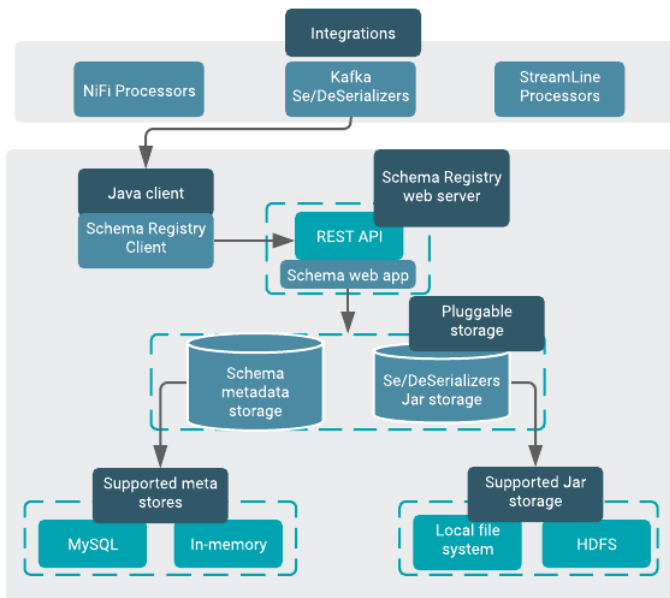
Integrations

NiFi Processors

Kafka Se/DeSerializers

StreamLine Processors

Java client

Schema Registry Client

Schema Registry web server

REST API

Schema web app

Pluggable storage

Schema metadata storage

Se/DeSerializers Jar storage

Supported meta stores

MySQL

In-memory

Supported Jar storage

Local file system

HDFS